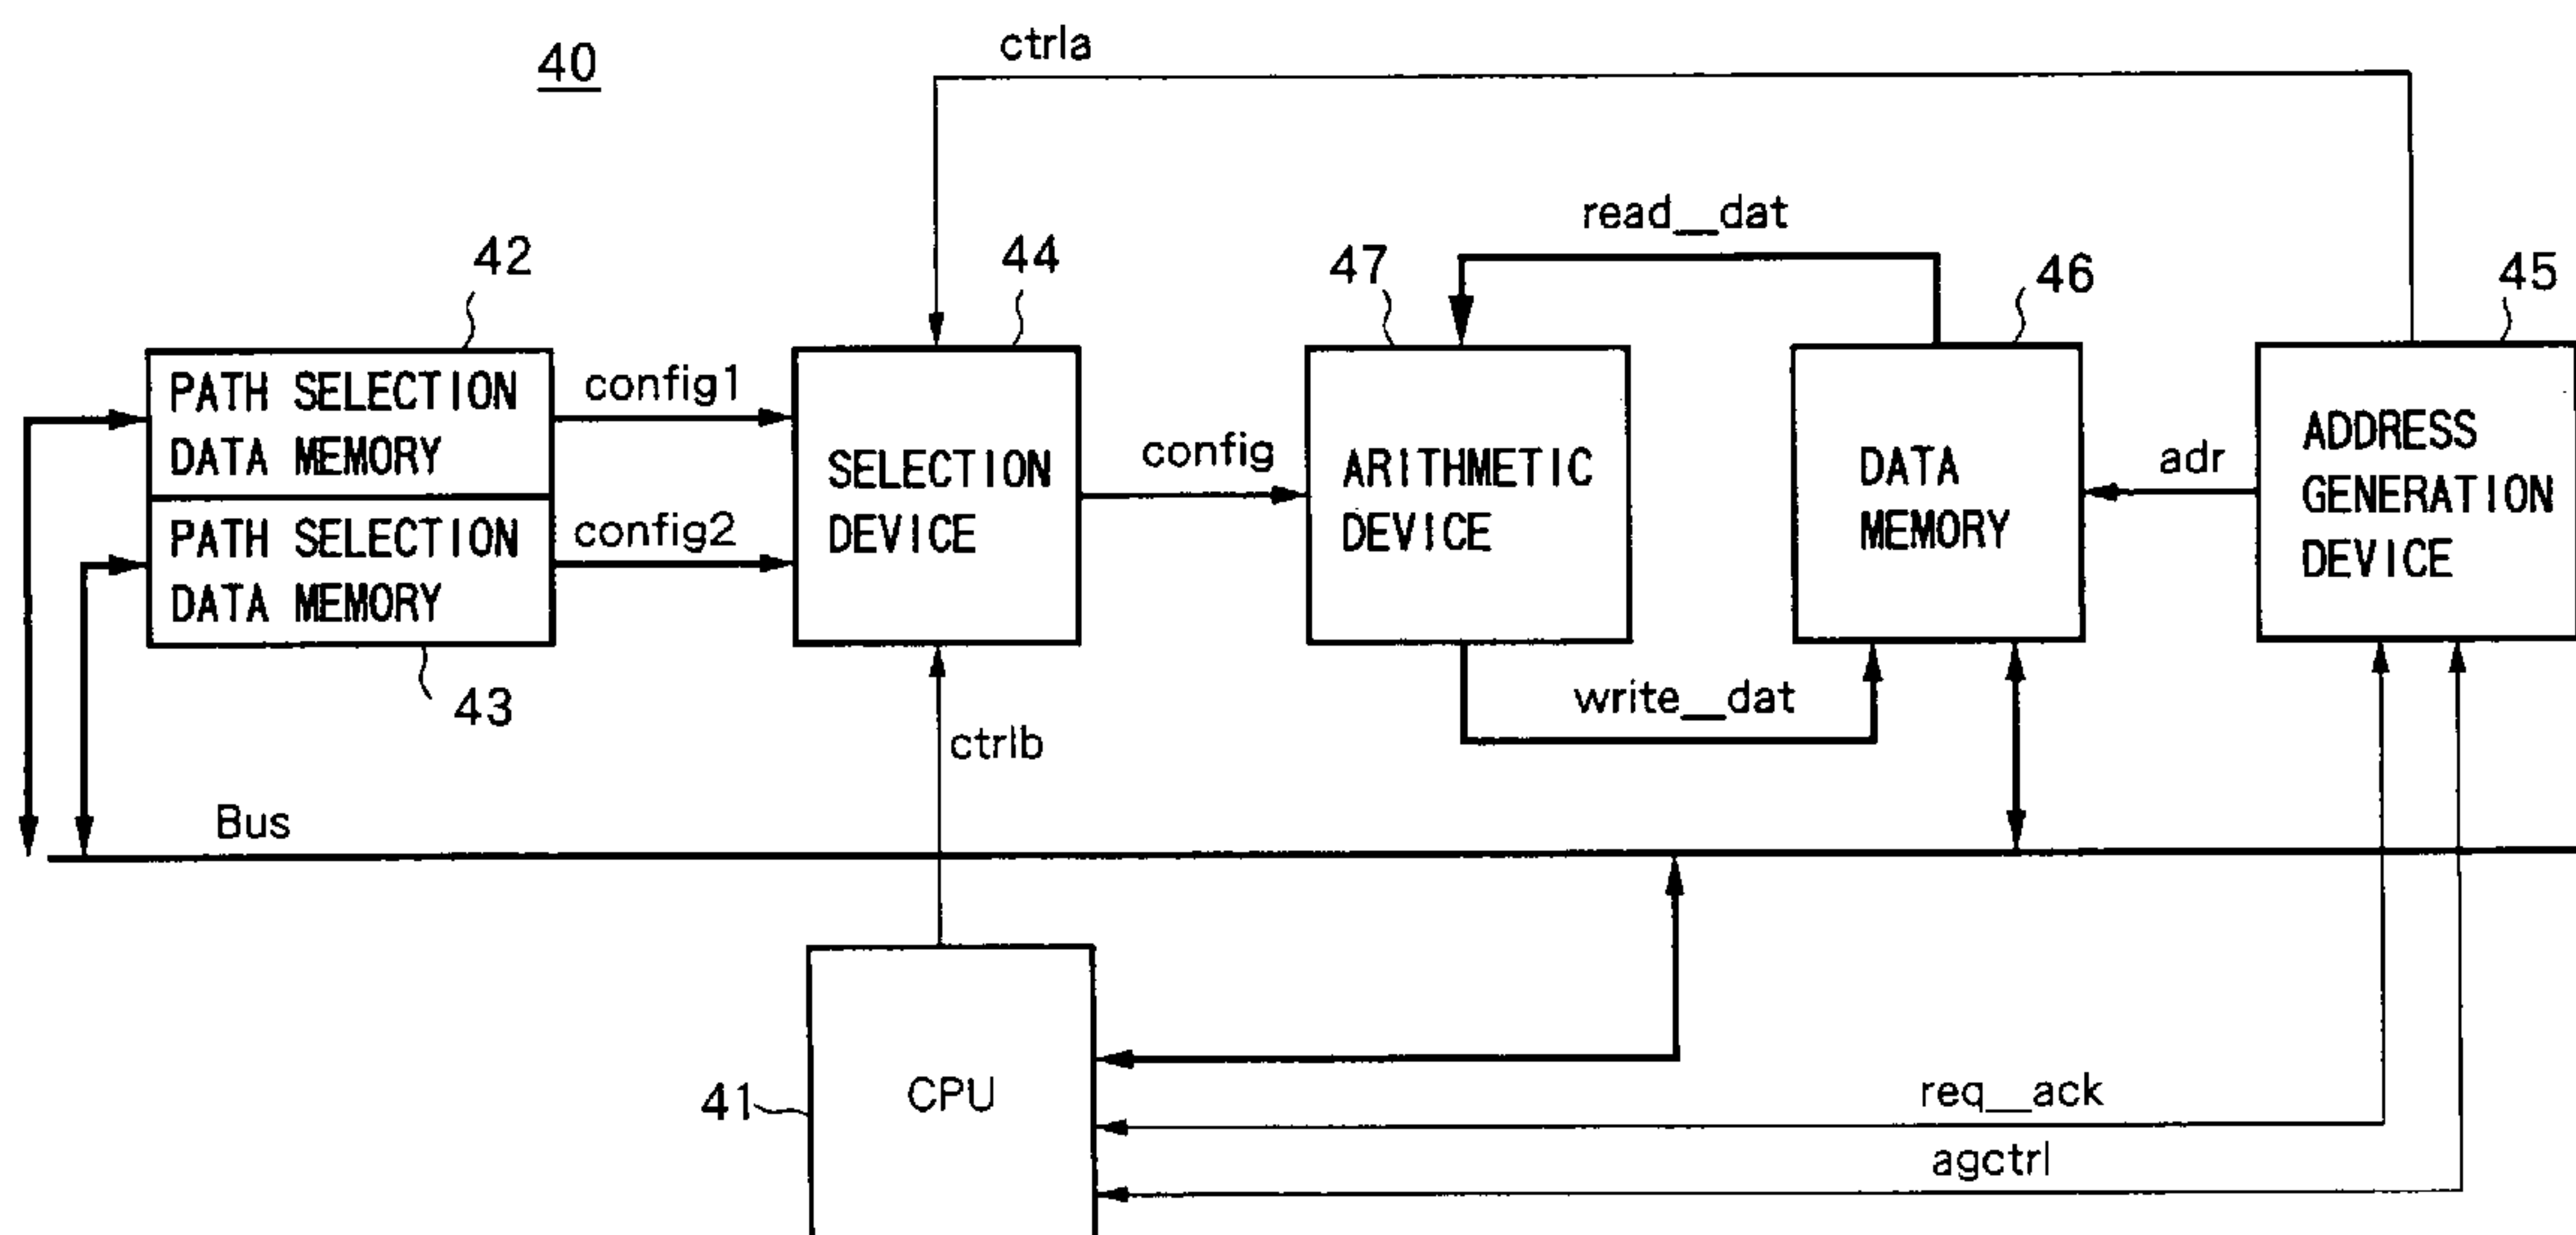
40

ctrla

42

44

47

read__dat

46

45

PATH SELECTION DATA MEMORY

config1

PATH SELECTION DATA MEMORY

config2

SELECTION DEVICE

config

ARITHMETIC DEVICE

DATA MEMORY

adr

ADDRESS GENERATION DEVICE

43

ctrlb

write__dat

Bus

41

CPU

req__ack

agctrl